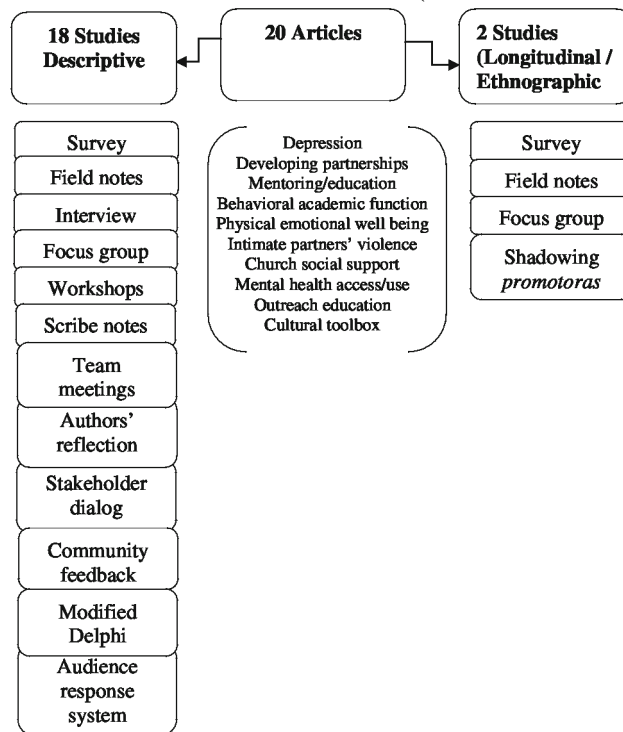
18 Studies Descriptive

20 Articles

2 Studies (Longitudinal / Ethnographic

Survey
Field notes
Interview
Focus group
Workshops
Scribe notes
Team meetings
Authors' reflection
Stakeholder dialog
Community feedback
Modified Delphi
Audience response system

Depression
Developing partnerships
Mentoring/education
Behavioral academic function
Physical emotional well being
Intimate partners' violence
Church social support
Mental health access/use
Outreach education
Cultural toolbox

Survey
Field notes
Focus group
Shadowing *promotoras*